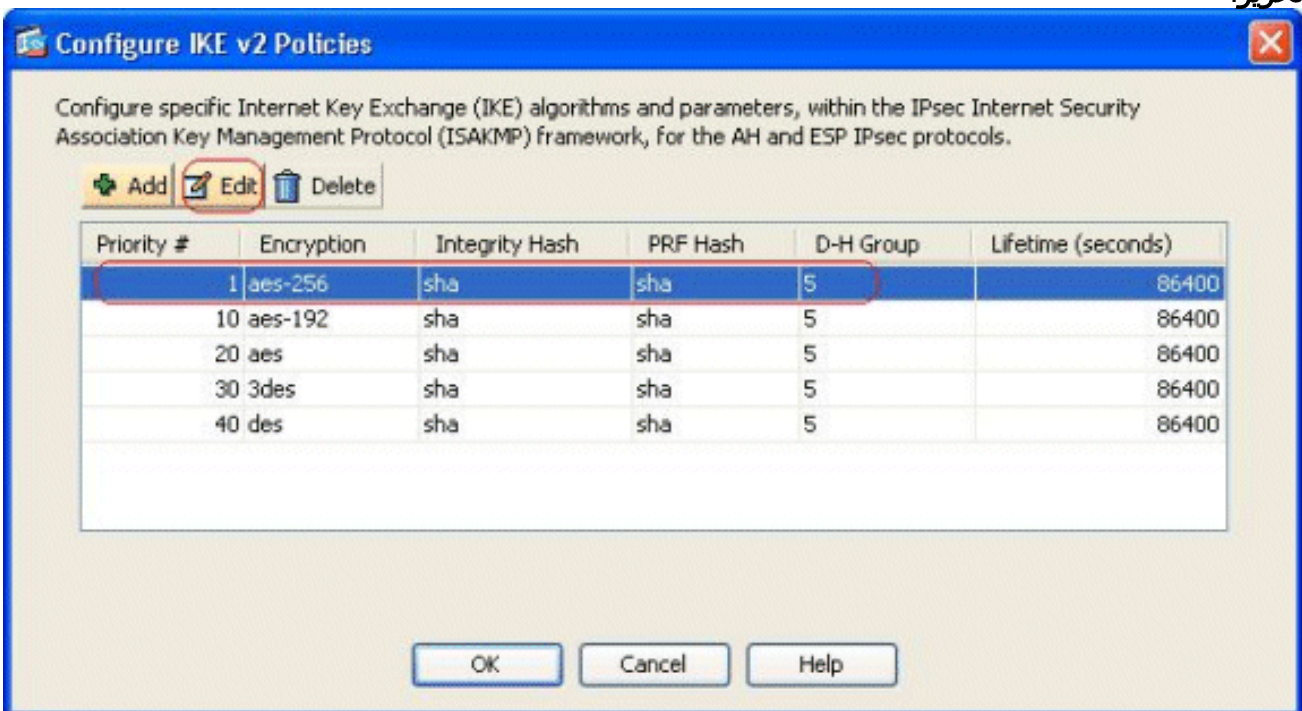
Configure IKE v2 Policies

Configure specific Internet Key Exchange (IKE) algorithms and parameters, within the IPsec Internet Security Association Key Management Protocol (ISAKMP) framework, for the AH and ESP IPsec protocols.

Add Edit Delete

| Priority # | Encryption | Integrity Hash | PRF Hash | D-H Group | Lifetime (seconds) |
|---|---|---|---|---|---|
| 1 | aes-256 | sha | sha | 5 | 86400 |
| 10 | aes-192 | sha | sha | 5 | 86400 |
| 20 | aes | sha | sha | 5 | 86400 |
| 30 | 3des | sha | sha | 5 | 86400 |
| 40 | des | sha | sha | 5 | 86400 |

OK Cancel Help